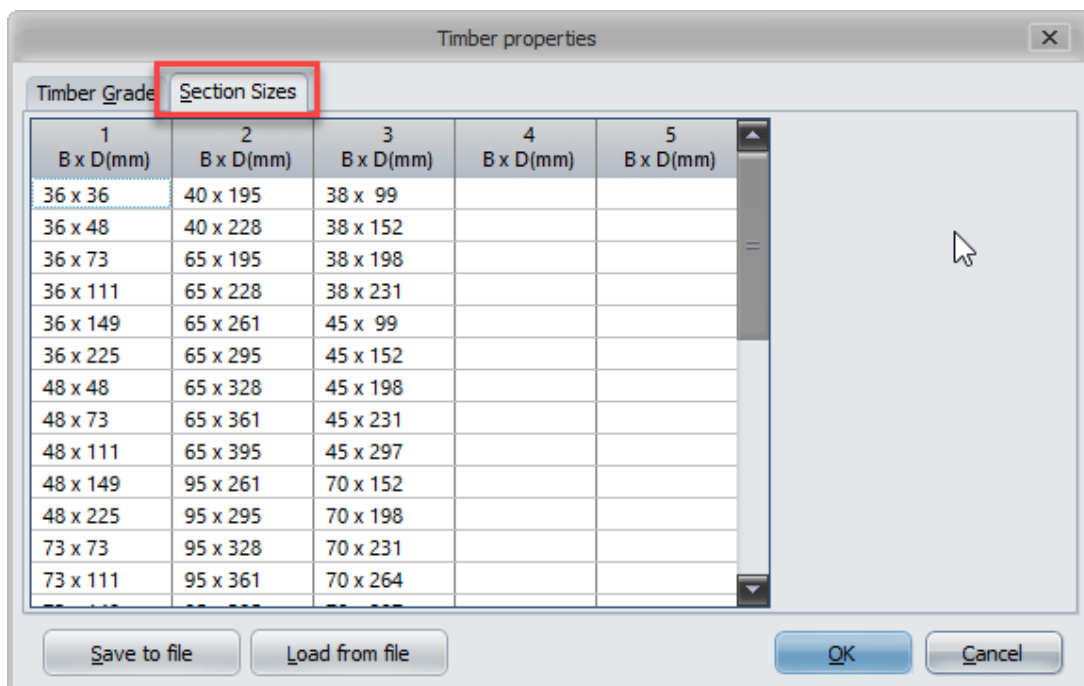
Timber properties

×

Timber Grade | Section Sizes

| 1 B x D(mm) | 2 B x D(mm) | 3 B x D(mm) | 4 B x D(mm) | 5 B x D(mm) |
|---|---|---|---|---|
| 36 x 36 | 40 x 195 | 38 x 99 | | |
| 36 x 48 | 40 x 228 | 38 x 152 | | |
| 36 x 73 | 65 x 195 | 38 x 198 | | |
| 36 x 111 | 65 x 228 | 38 x 231 | | |
| 36 x 149 | 65 x 261 | 45 x 99 | | |
| 36 x 225 | 65 x 295 | 45 x 152 | | |
| 48 x 48 | 65 x 328 | 45 x 198 | | |
| 48 x 73 | 65 x 361 | 45 x 231 | | |
| 48 x 111 | 65 x 395 | 45 x 297 | | |
| 48 x 149 | 95 x 261 | 70 x 152 | | |
| 48 x 225 | 95 x 295 | 70 x 198 | | |
| 73 x 73 | 95 x 328 | 70 x 231 | | |
| 73 x 111 | 95 x 361 | 70 x 264 | | |
| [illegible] | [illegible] | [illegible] | | |

Save to file

Load from file

OK

Cancel